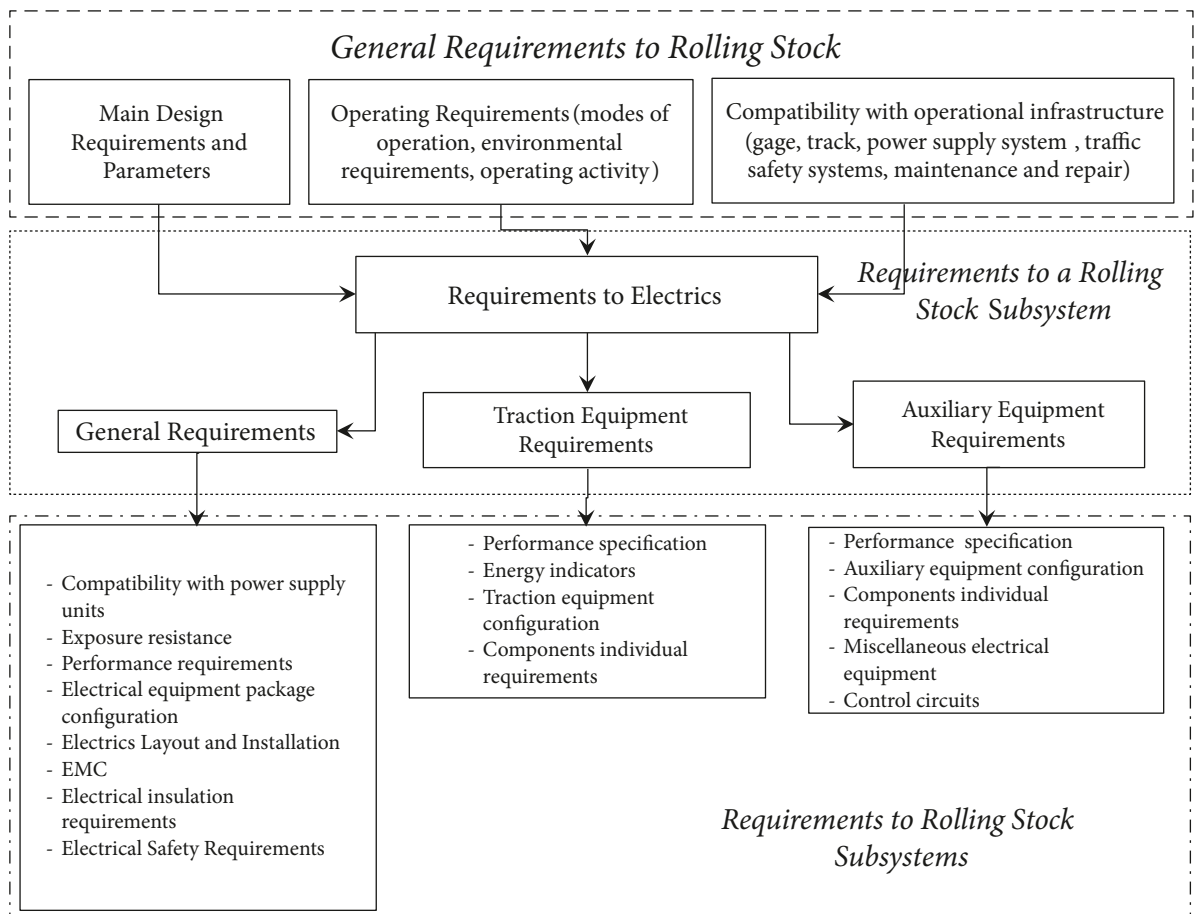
General Requirements to Rolling Stock

Main Design Requirements and Parameters

Operating Requirements (modes of operation, environmental requirements, operating activity)

Compatibility with operational infrastructure (gage, track, power supply system , traffic safety systems, maintenance and repair)

Requirements to Electrics

Requirements to a Rolling Stock Subsystem

General Requirements

Traction Equipment Requirements

Auxiliary Equipment Requirements

- Compatibility with power supply units
- Exposure resistance
- Performance requirements
- Electrical equipment package configuration
- Electrics Layout and Installation
- EMC
- Electrical insulation requirements
- Electrical Safety Requirements

- Performance specification
- Energy indicators
- Traction equipment configuration
- Components individual requirements

- Performance specification
- Auxiliary equipment configuration
- Components individual requirements
- Miscellaneous electrical equipment
- Control circuits

Requirements to Rolling Stock Subsystems